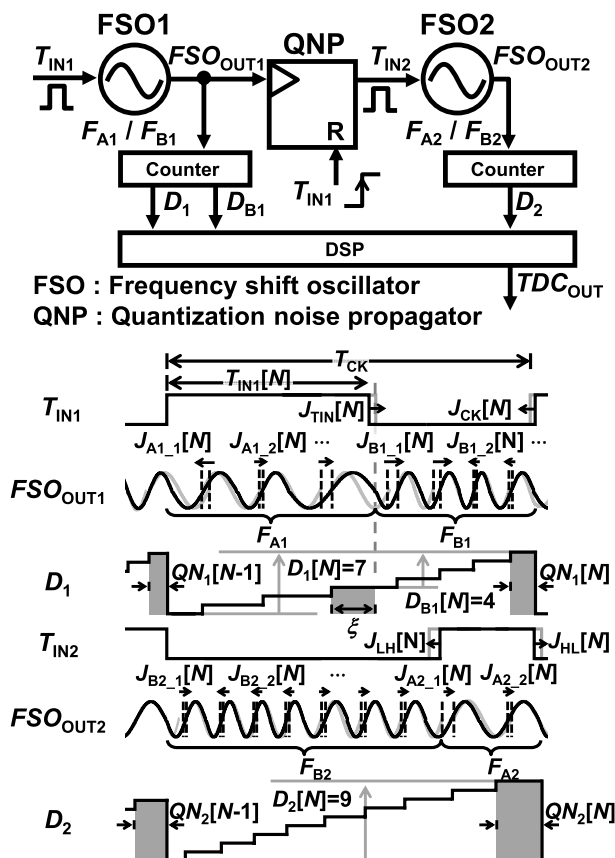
FSO1
$T_{IN1}$
$FSO_{OUT1}$
QNP
$T_{IN2}$
FSO2
$FSO_{OUT2}$
$F_{A1}$ / $F_{B1}$
R
$F_{A2}$ / $F_{B2}$
Counter
$T_{IN1}$
Counter
$D_1$
$D_{B1}$
$D_2$
DSP
FSO : Frequency shift oscillator
$TDC_{OUT}$
QNP : Quantization noise propagator

$T_{CK}$
$T_{IN1}[N]$
$T_{IN1}$
$J_{TIN}[N]$
$J_{CK}[N]$
$J_{A1\_1}[N]$
$J_{A1\_2}[N]$ ···
$J_{B1\_1}[N]$
$J_{B1\_2}[N]$ ···
$FSO_{OUT1}$
$F_{A1}$
$F_{B1}$
$D_1$
$QN_1[N-1]$
$D_1[N]$=7
$QN_1[N]$
$D_{B1}[N]$=4
$\xi$
$T_{IN2}$
$J_{LH}[N]$
$J_{HL}[N]$
$J_{B2\_1}[N]$
$J_{B2\_2}[N]$
···
$J_{A2\_1}[N]$
$J_{A2\_2}[N]$
$FSO_{OUT2}$
$F_{B2}$
$F_{A2}$
$D_2$
$QN_2[N-1]$
$D_2[N]$=9
$QN_2[N]$